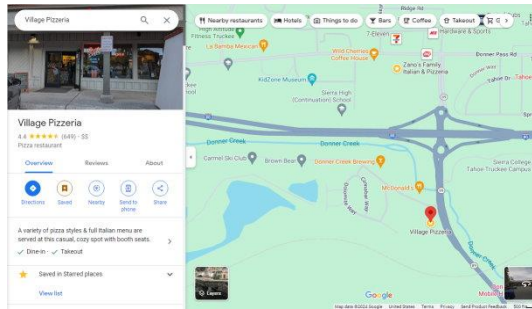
Village Pizzeria

Village Pizzeria
4.6 ★★★★★ (649) · $$
Pizza restaurant

Overview
Reviews
About

Directions
Saved
Nearby
Send to phone
Share

A variety of pizza styles & full Italian menu are served at this casual, cozy spot with booth seats.

✓ Dine-in · ✓ Takeout

Saved in Starred places

View list

Nearby restaurants
Hotels
Things to do
Bars
Coffee
Takeout

High Altitude Fitness Truckee
La Bamba Mexican
7-Eleven
Wild Cherries Coffee House
Hardware & Sports
Donner Pass Rd
Zano's Family Italian & Pizzeria
KidZone Museum
Sierra High (Continuation) School
Donner Creek
Donner Creek
Carmel Ski Club
Brown Bear
Donner Creek Brewing
Millenniums
Village Pizzeria
Sierra College Tahoe Truckee Campus
Donner Creek
Layers
Google
Map data ©2022 Google
United States
Terms
Privacy
Send Product Feedback